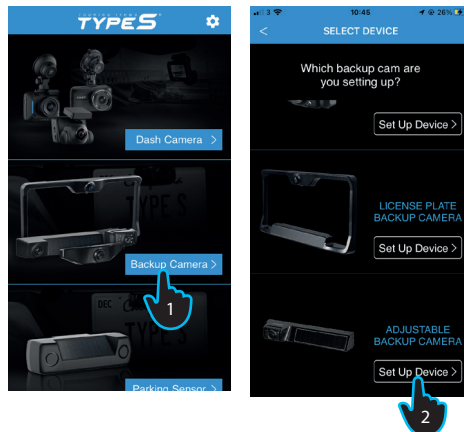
TYPE S

Dash Camera >

Backup Camera >

1

Parking Sensor >

3 10:46 26%

<

SELECT DEVICE

Which backup cam are you setting up?

Set Up Device >

LICENSE PLATE BACKUP CAMERA

Set Up Device >

ADJUSTABLE BACKUP CAMERA

Set Up Device >

2